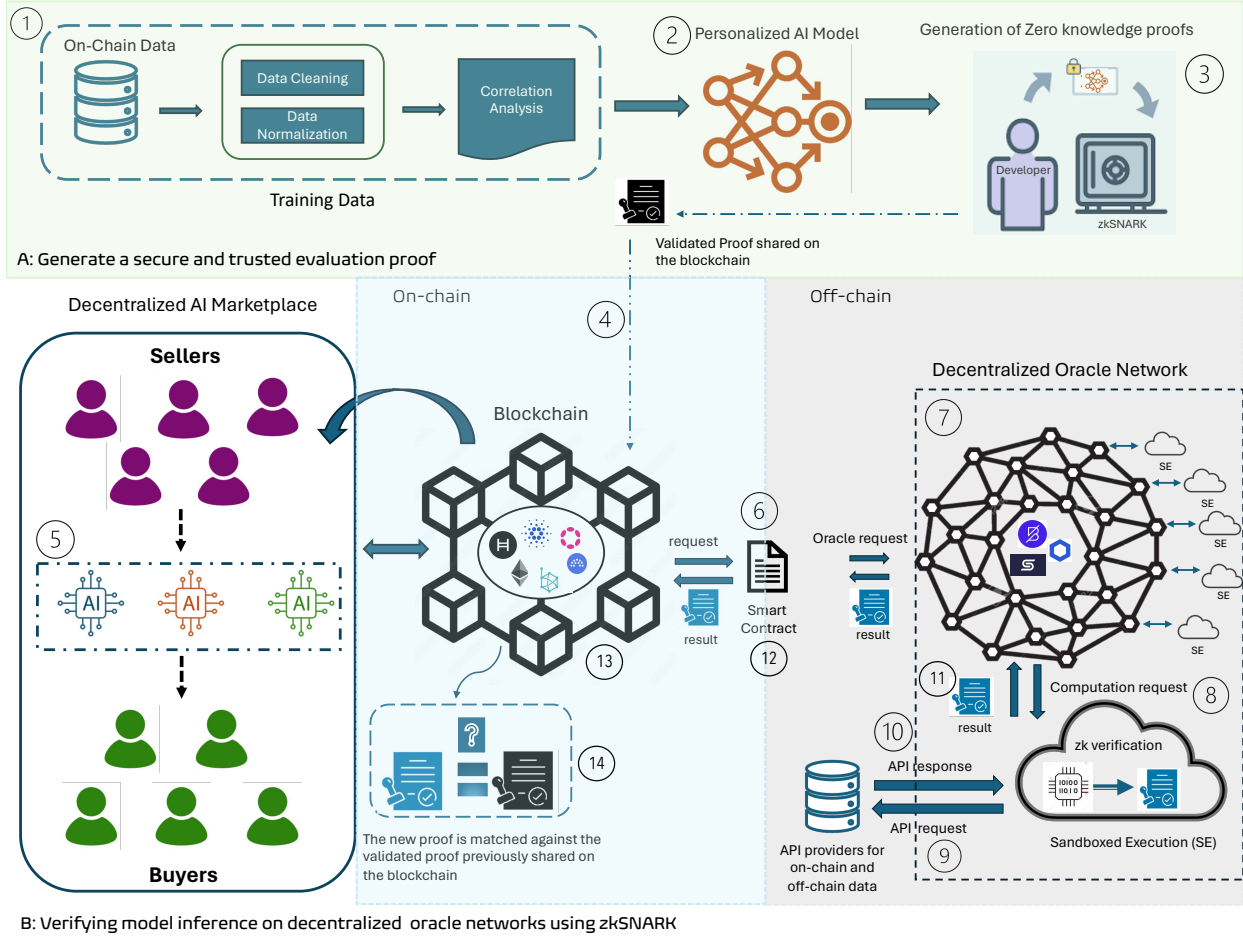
1

On-Chain Data

Data Cleaning

Data Normalization

Correlation Analysis

Training Data

2 Personalized AI Model

Generation of Zero knowledge proofs

3

Developer

zkSNARK

Validated Proof shared on the blockchain

A: Generate a secure and trusted evaluation proof

Decentralized AI Marketplace

On-chain

Off-chain

4

Sellers

5

AI AI AI

Buyers

Blockchain

H

request

result

6

Smart Contract

12

13

14

The new proof is matched against the validated proof previously shared on the blockchain

Decentralized Oracle Network

7

SE

SE

SE

SE

SE

Oracle request

result

S

11

result

Computation request

8

10

API response

API request

9

API providers for on-chain and off-chain data

zk verification

Sandboxed Execution (SE)

B: Verifying model inference on decentralized oracle networks using zkSNARK